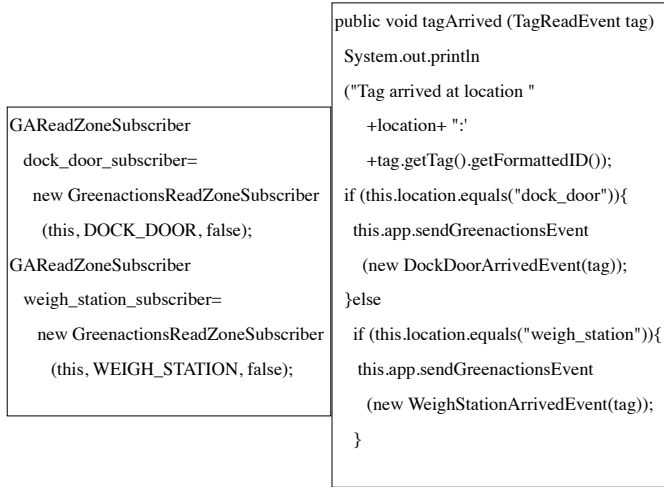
GAReadZoneSubscriber
dock_door_subscriber=
new GreenactionsReadZoneSubscriber
(this, DOCK_DOOR, false);
GAReadZoneSubscriber
weigh_station_subscriber=
new GreenactionsReadZoneSubscriber
(this, WEIGH_STATION, false);

public void tagArrived (TagReadEvent tag)
System.out.println
("Tag arrived at location "
+location+ ":'
+tag.getTag().getFormattedID());
if (this.location.equals("dock_door")){
this.app.sendGreenactionsEvent
(new DockDoorArrivedEvent(tag));
}else
if (this.location.equals("weigh_station")){
this.app.sendGreenactionsEvent
(new WeighStationArrivedEvent(tag));
}